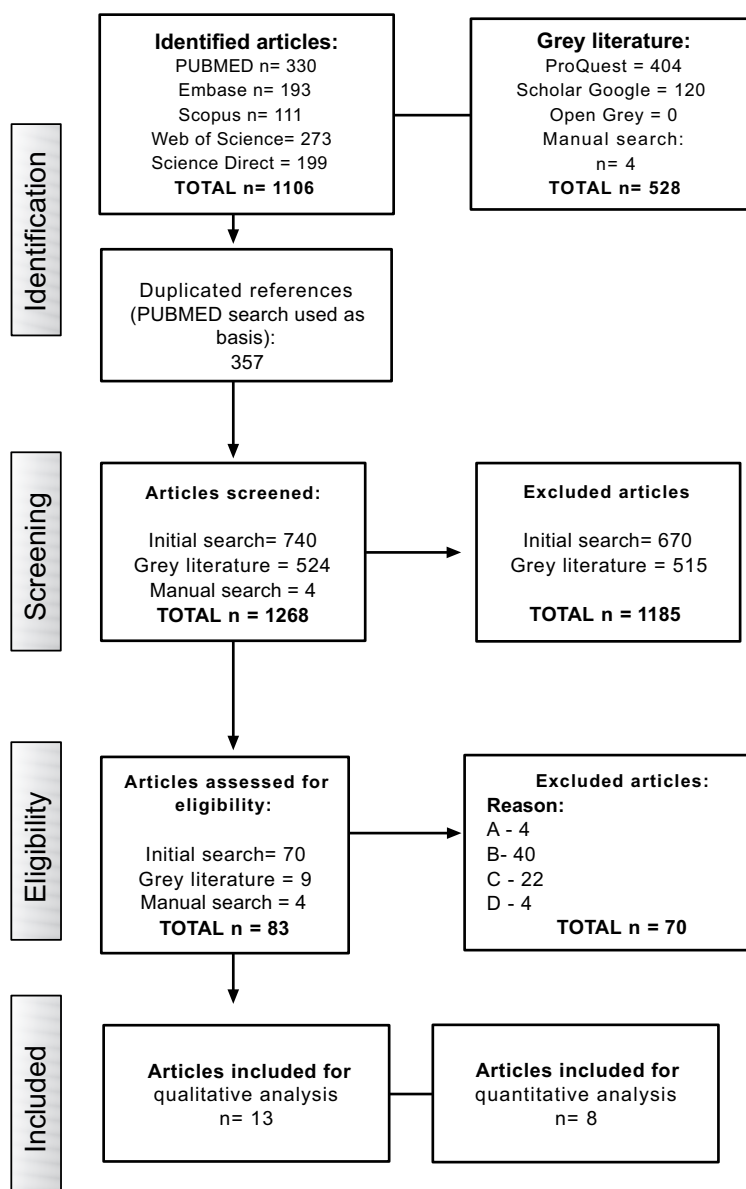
Identification

**Identified articles:**
PUBMED n= 330
Embase n= 193
Scopus n= 111
Web of Science= 273
Science Direct = 199
**TOTAL n= 1106**

**Grey literature:**
ProQuest = 404
Scholar Google = 120
Open Grey = 0
Manual search:
n= 4
**TOTAL n= 528**

Duplicated references (PUBMED search used as basis):
357

Screening

**Articles screened:**

Initial search= 740
Grey literature = 524
Manual search = 4
**TOTAL n = 1268**

**Excluded articles**

Initial search= 670
Grey literature = 515

**TOTAL n = 1185**

Eligibility

**Articles assessed for eligibility:**

Initial search= 70
Grey literature = 9
Manual search = 4
**TOTAL n = 83**

**Excluded articles:**
**Reason:**
A - 4
B- 40
C - 22
D - 4
**TOTAL n = 70**

Included

**Articles included for** qualitative analysis
n= 13

**Articles included for** quantitative analysis
n= 8